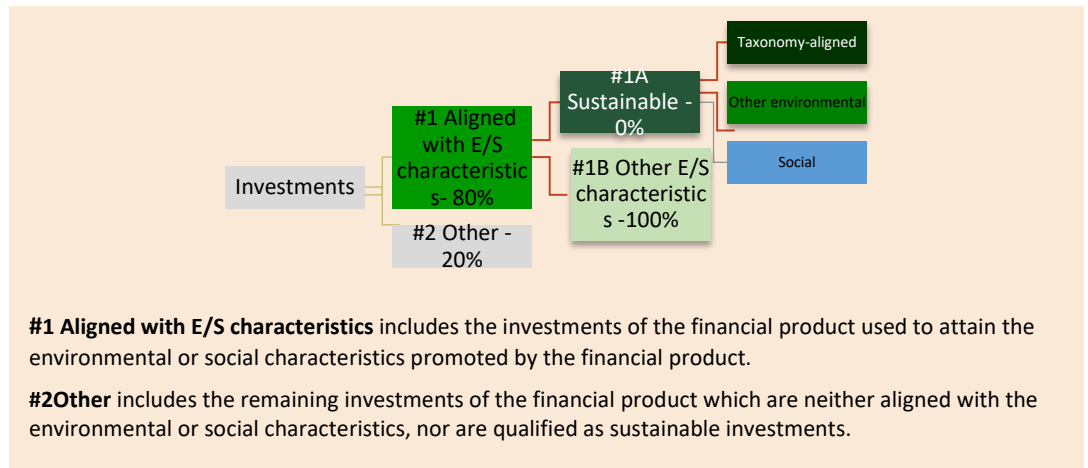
Investments

#1 Aligned with E/S characteristics- 80%

#2 Other - 20%

#1A Sustainable - 0%

#1B Other E/S characteristics -100%

Taxonomy-aligned

Other environmental

Social

**#1 Aligned with E/S characteristics** includes the investments of the financial product used to attain the environmental or social characteristics promoted by the financial product.

**#2Other** includes the remaining investments of the financial product which are neither aligned with the environmental or social characteristics, nor are qualified as sustainable investments.